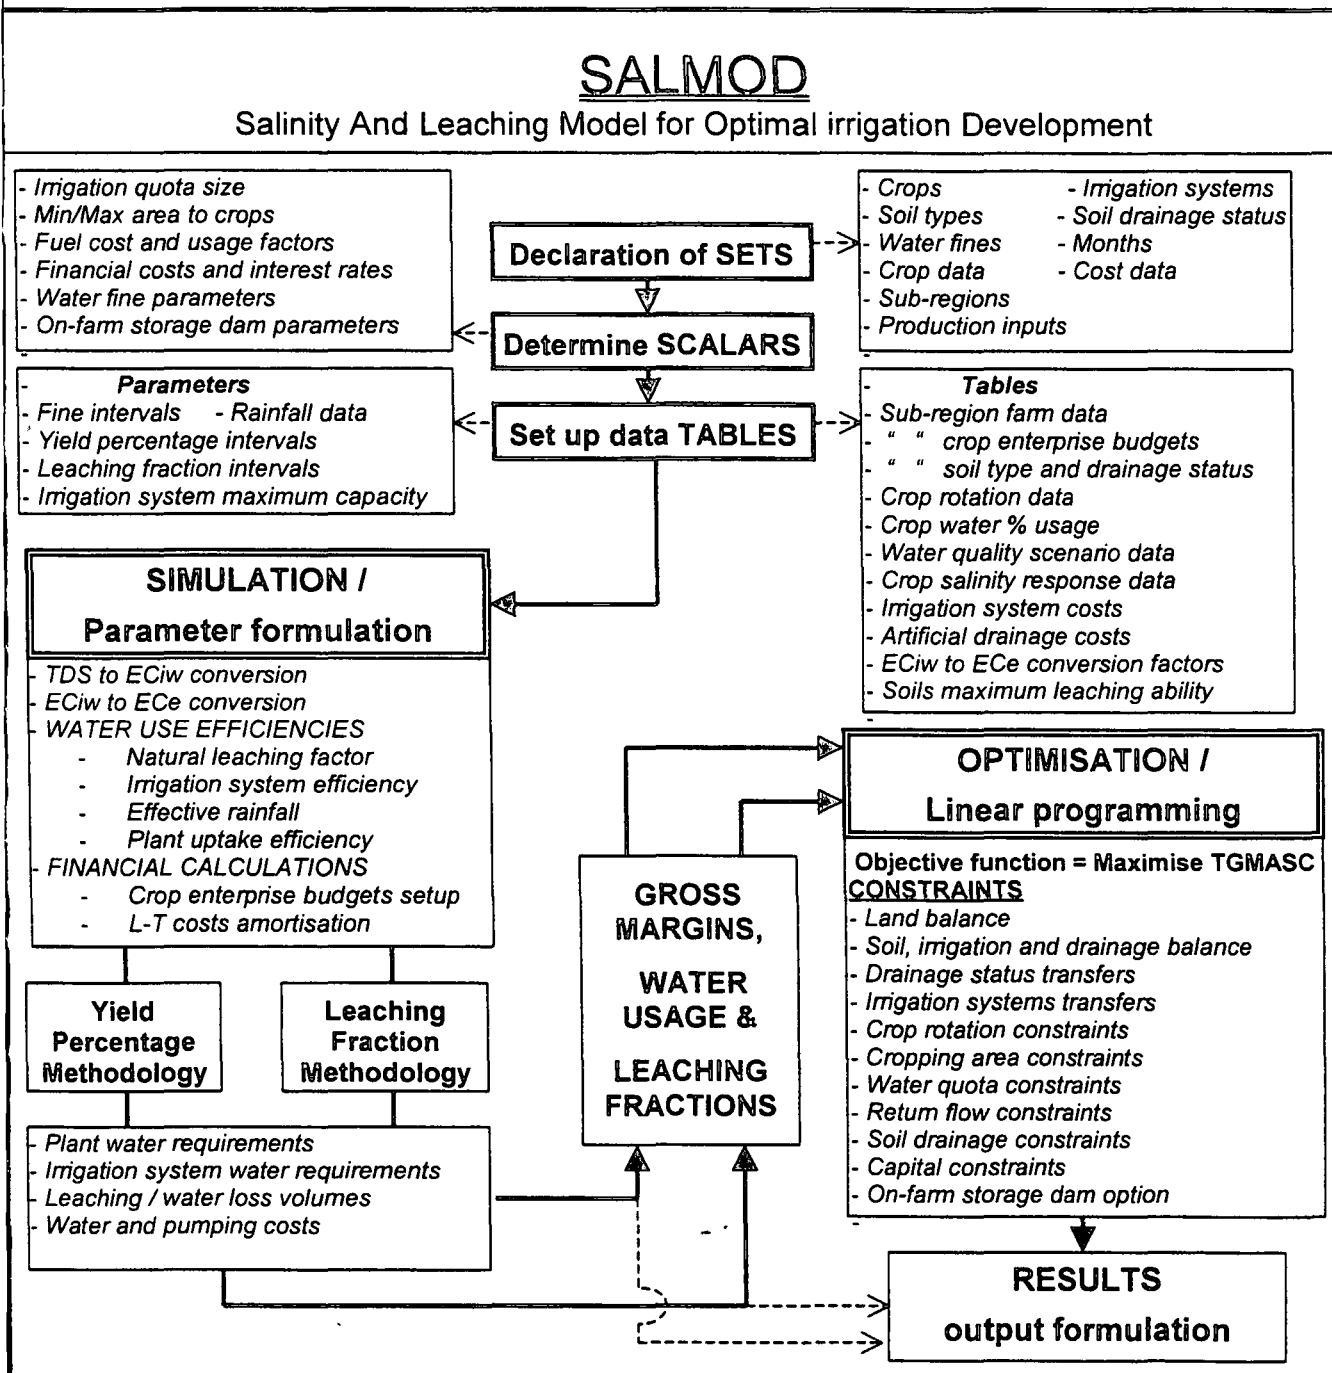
SALMOD
Salinity And Leaching Model for Optimal irrigation Development

- Irrigation quota size
- Min/Max area to crops
- Fuel cost and usage factors
- Financial costs and interest rates
- Water fine parameters
- On-farm storage dam parameters

Declaration of SETS

- Crops
- Soil types
- Water fines
- Crop data
- Sub-regions
- Production inputs
- Irrigation systems
- Soil drainage status
- Months
- Cost data

Determine SCALARS

- Parameters
- Fine intervals - Rainfall data
- Yield percentage intervals
- Leaching fraction intervals
- Irrigation system maximum capacity

Set up data TABLES

- Tables
- Sub-region farm data
- " " crop enterprise budgets
- " " soil type and drainage status
- Crop rotation data
- Crop water % usage
- Water quality scenario data
- Crop salinity response data
- Irrigation system costs
- Artificial drainage costs
- ECiw to ECe conversion factors
- Soils maximum leaching ability

SIMULATION /
Parameter formulation

- TDS to ECiw conversion
- ECiw to ECe conversion
- WATER USE EFFICIENCIES
- Natural leaching factor
- Irrigation system efficiency
- Effective rainfall
- Plant uptake efficiency
- FINANCIAL CALCULATIONS
- Crop enterprise budgets setup
- L-T costs amortisation

OPTIMISATION /
Linear programming

Objective function = Maximise TGMASC
CONSTRAINTS
- Land balance
- Soil, irrigation and drainage balance
- Drainage status transfers
- Irrigation systems transfers
- Crop rotation constraints
- Cropping area constraints
- Water quota constraints
- Return flow constraints
- Soil drainage constraints
- Capital constraints
- On-farm storage dam option

GROSS MARGINS, WATER USAGE & LEACHING FRACTIONS

Yield Percentage Methodology

Leaching Fraction Methodology

- Plant water requirements
- Irrigation system water requirements
- Leaching / water loss volumes
- Water and pumping costs

RESULTS
output formulation